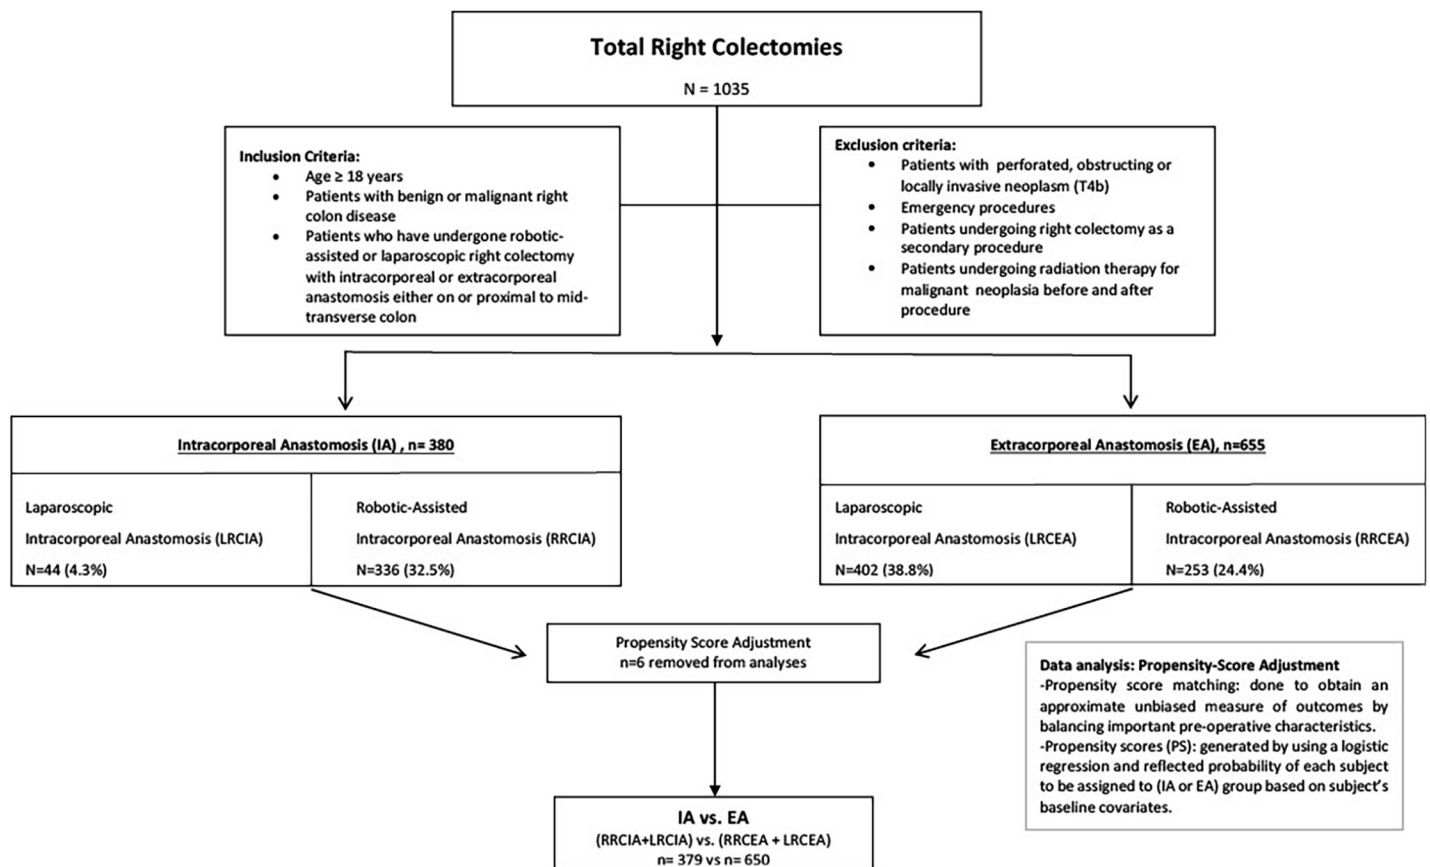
Total Right Colectomies

N = 1035

Inclusion Criteria:
- Age ≥ 18 years
- Patients with benign or malignant right colon disease
- Patients who have undergone robotic-assisted or laparoscopic right colectomy with intracorporeal or extracorporeal anastomosis either on or proximal to mid-transverse colon

Exclusion criteria:
- Patients with perforated, obstructing or locally invasive neoplasm (T4b)
- Emergency procedures
- Patients undergoing right colectomy as a secondary procedure
- Patients undergoing radiation therapy for malignant neoplasia before and after procedure

Intracorporeal Anastomosis (IA) , n= 380

| Laparoscopic Intracorporeal Anastomosis (LRCIA) N=44 (4.3%) | Robotic-Assisted Intracorporeal Anastomosis (RRCIA) N=336 (32.5%) |
|---|---|

Extracorporeal Anastomosis (EA), n=655

| Laparoscopic Intracorporeal Anastomosis (LRCEA) N=402 (38.8%) | Robotic-Assisted Intracorporeal Anastomosis (RRCEA) N=253 (24.4%) |
|---|---|

Propensity Score Adjustment
n=6 removed from analyses

Data analysis: Propensity-Score Adjustment
-Propensity score matching: done to obtain an approximate unbiased measure of outcomes by balancing important pre-operative characteristics.
-Propensity scores (PS): generated by using a logistic regression and reflected probability of each subject to be assigned to (IA or EA) group based on subject's baseline covariates.

IA vs. EA
(RRCIA+LRCIA) vs. (RRCEA + LRCEA)
n= 379 vs n= 650